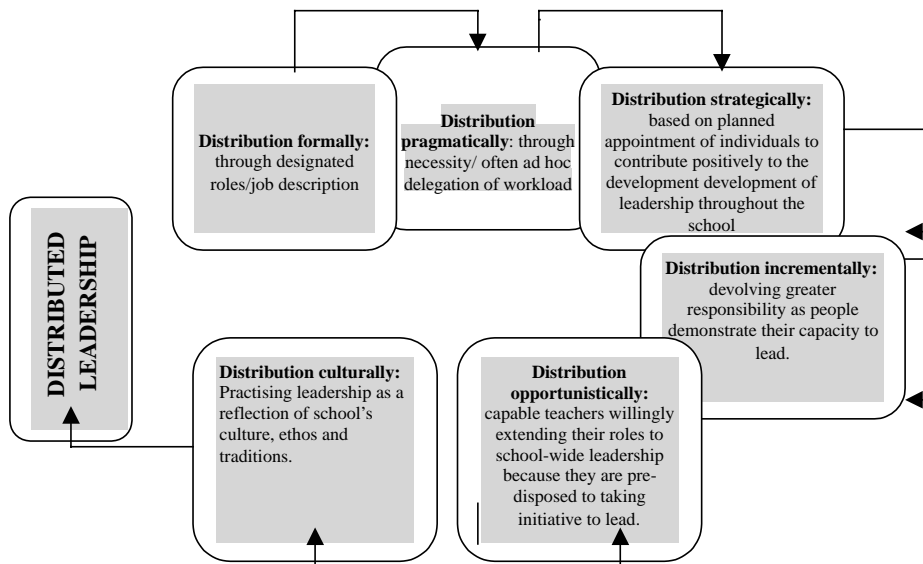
Distribution formally: through designated roles/job description

Distribution pragmatically: through necessity/ often ad hoc delegation of workload

Distribution strategically: based on planned appointment of individuals to contribute positively to the development development of leadership throughout the school

DISTRIBUTED LEADERSHIP

Distribution incrementally: devolving greater responsibility as people demonstrate their capacity to lead.

Distribution culturally: Practising leadership as a reflection of school's culture, ethos and traditions.

Distribution opportunistically: capable teachers willingly extending their roles to school-wide leadership because they are predisposed to taking initiative to lead.